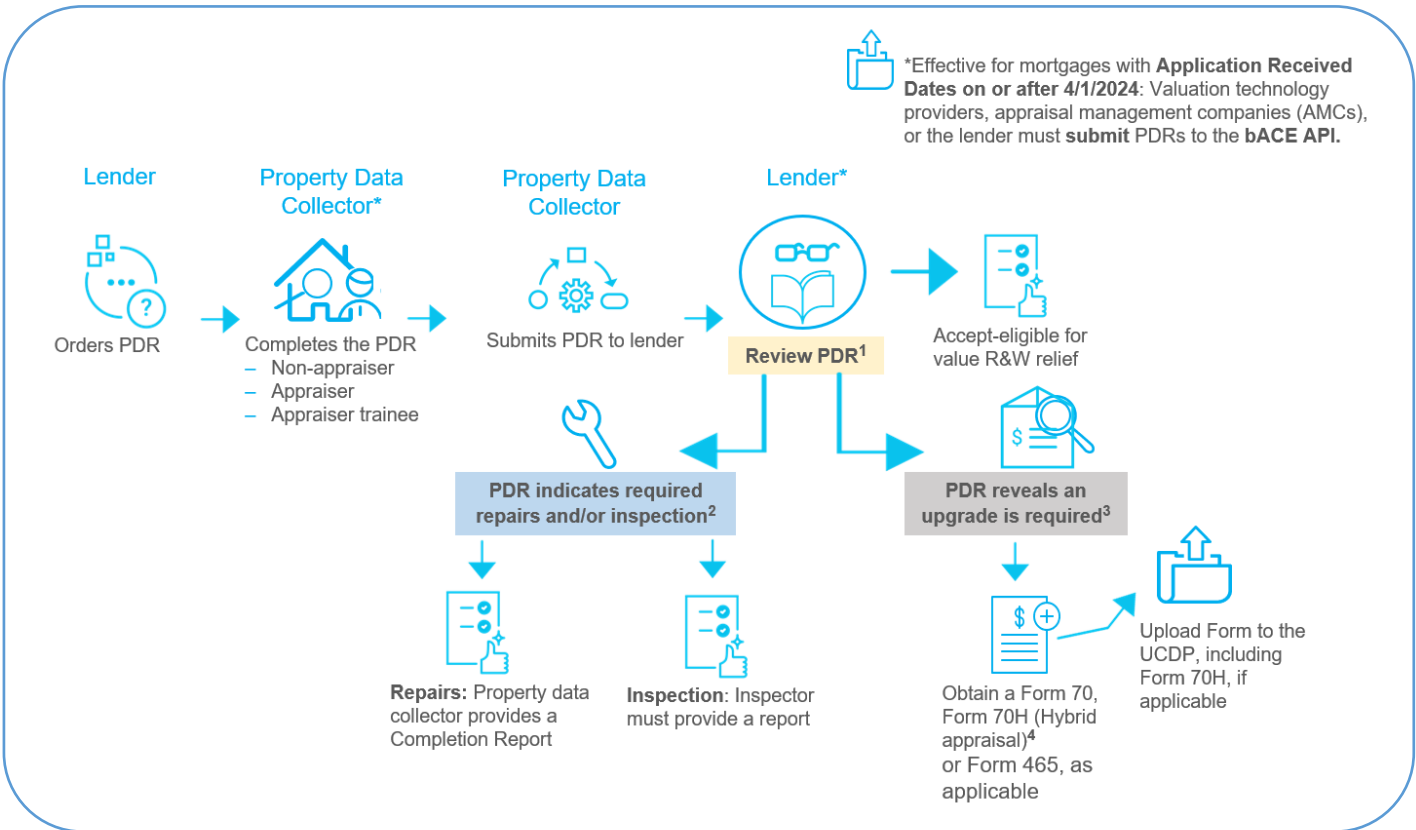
*Effective for mortgages with **Application Received Dates on or after 4/1/2024**: Valuation technology providers, appraisal management companies (AMCs), or the lender must **submit** PDRs to the **bACE API.**

Lender

Orders PDR

Property Data Collector*

Completes the PDR
– Non-appraiser
– Appraiser
– Appraiser trainee

Property Data Collector

Submits PDR to lender

Lender*

Review PDR$^1$

Accept-eligible for value R&W relief

PDR indicates required repairs and/or inspection$^2$

PDR reveals an upgrade is required$^3$

**Repairs:** Property data collector provides a Completion Report

**Inspection**: Inspector must provide a report

Obtain a Form 70, Form 70H (Hybrid appraisal)$^4$ or Form 465, as applicable

Upload Form to the UCDP, including Form 70H, if applicable